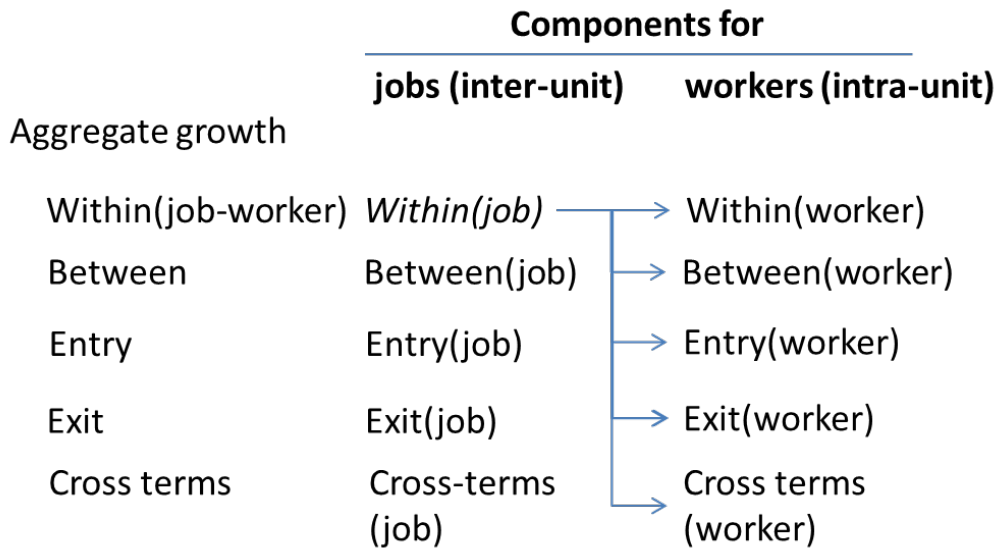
Components for

| | jobs (inter-unit) | workers (intra-unit) |
|---|---|---|
| Aggregate growth | | |
| Within(job-worker) | Within(job) | Within(worker) |
| Between | Between(job) | Between(worker) |
| Entry | Entry(job) | Entry(worker) |
| Exit | Exit(job) | Exit(worker) |
| Cross terms | Cross-terms (job) | Cross terms (worker) |